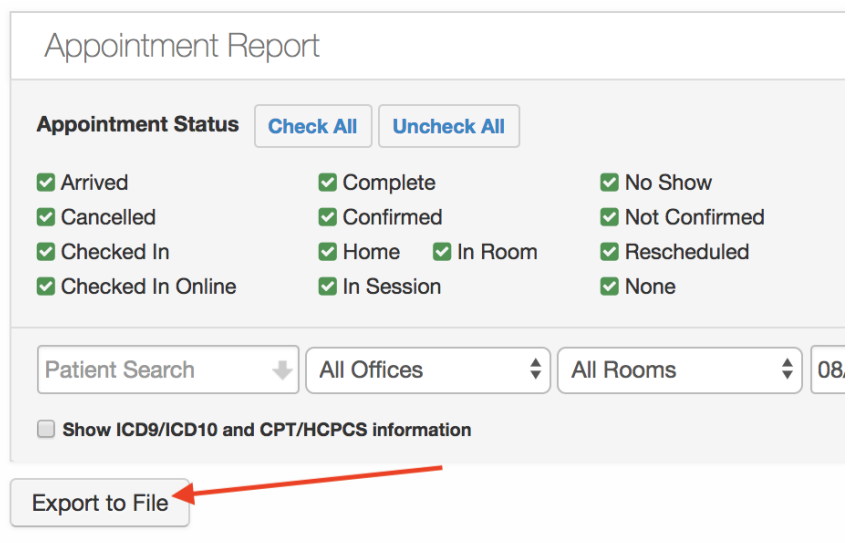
Appointment Report

Appointment Status Check All Uncheck All

Arrived
Cancelled
Checked In
Checked In Online

Complete
Confirmed
Home In Room
In Session

No Show
Not Confirmed
Rescheduled
None

Patient Search All Offices All Rooms 08/

Show ICD9/ICD10 and CPT/HCPCS information

Export to File